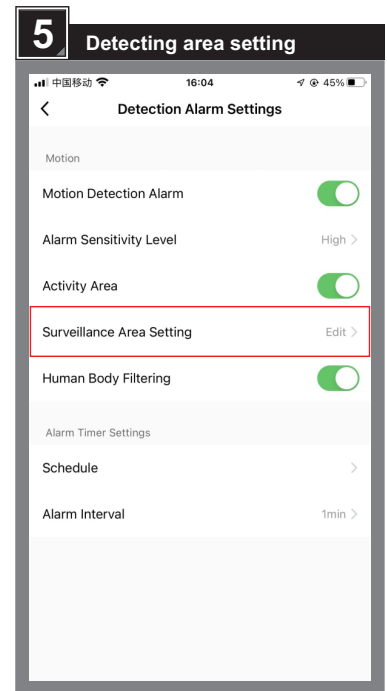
5 Detecting area setting

中国移动 16:04 45%

< Detection Alarm Settings

Motion

Motion Detection Alarm

Alarm Sensitivity Level High >

Activity Area

Surveillance Area Setting Edit >

Human Body Filtering

Alarm Timer Settings

Schedule >

Alarm Interval 1min >